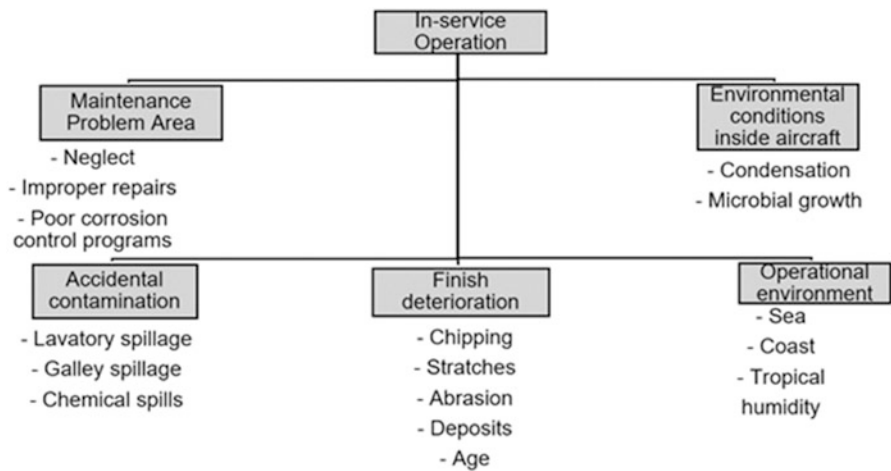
In-service Operation

Maintenance Problem Area
- Neglect
- Improper repairs
- Poor corrosion control programs

Environmental conditions inside aircraft
- Condensation
- Microbial growth

Accidental contamination
- Lavatory spillage
- Galley spillage
- Chemical spills

Finish deterioration
- Chipping
- Stratches
- Abrasion
- Deposits
- Age

Operational environment
- Sea
- Coast
- Tropical humidity